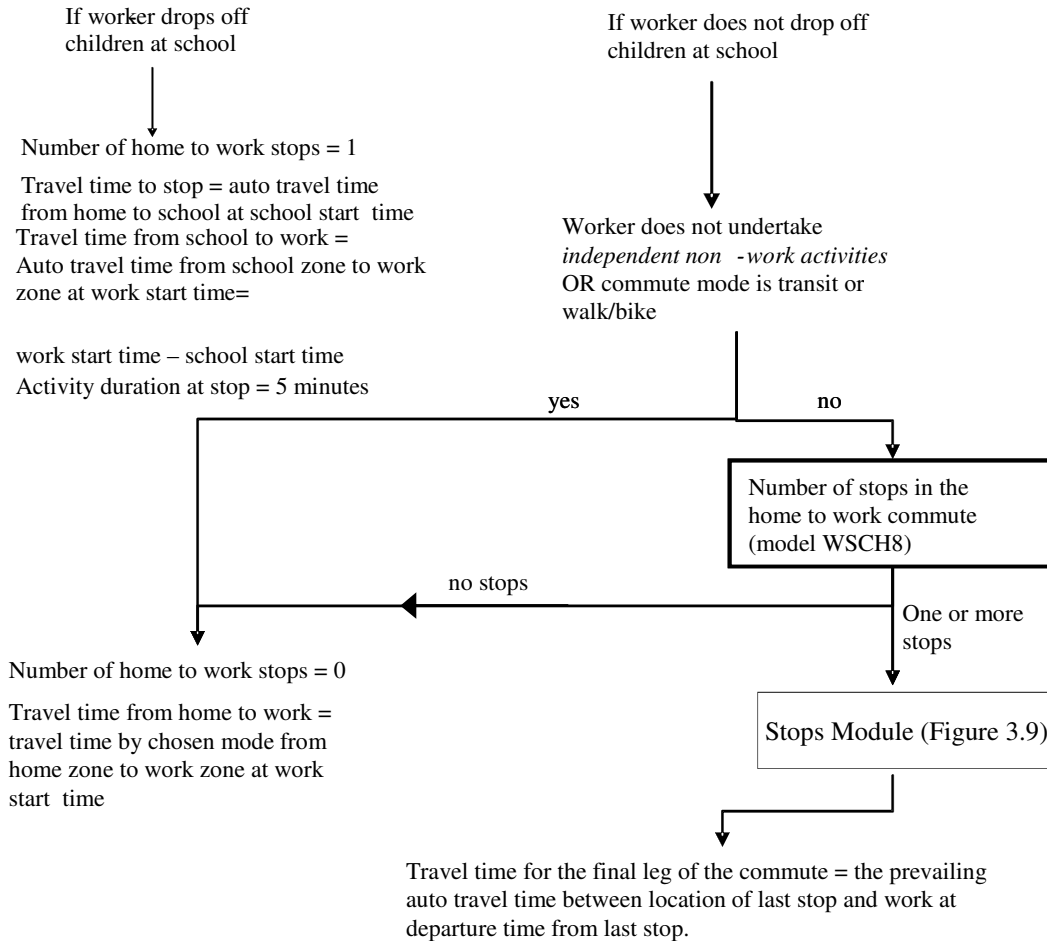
If worker drops off children at school

Number of home to work stops = 1

Travel time to stop = auto travel time from home to school at school start time

Travel time from school to work = Auto travel time from school zone to work zone at work start time=

work start time – school start time

Activity duration at stop = 5 minutes

If worker does not drop off children at school

Worker does not undertake *independent non -work activities* OR commute mode is transit or walk/bike

yes

no

Number of stops in the home to work commute (model WSCH8)

no stops

One or more stops

Number of home to work stops = 0

Travel time from home to work = travel time by chosen mode from home zone to work zone at work start time

Stops Module (Figure 3.9)

Travel time for the final leg of the commute = the prevailing auto travel time between location of last stop and work at departure time from last stop.